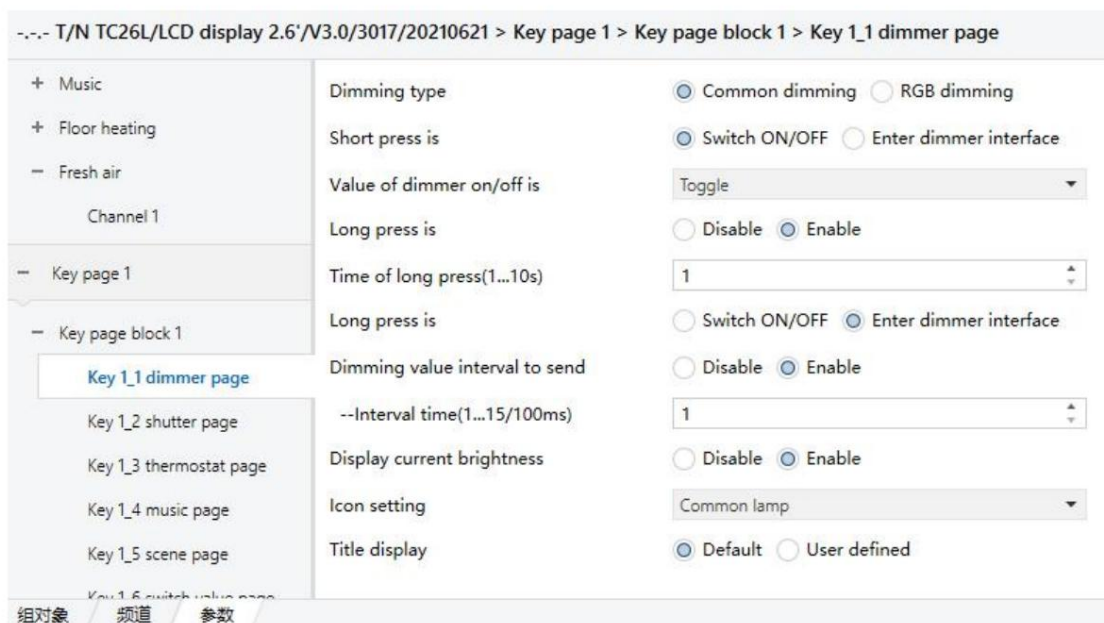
-.-.- T/N TC26L/LCD display 2.6'/V3.0/3017/20210621 > Key page 1 > Key page block 1 > Key 1_1 dimmer page

+ Music
+ Floor heating
− Fresh air
Channel 1
− Key page 1
− Key page block 1
Key 1_1 dimmer page
Key 1_2 shutter page
Key 1_3 thermostat page
Key 1_4 music page
Key 1_5 scene page
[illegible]

Dimming type | Common dimming | RGB dimming
Short press is | Switch ON/OFF | Enter dimmer interface
Value of dimmer on/off is | Toggle
Long press is | Disable | Enable
Time of long press(1...10s) | 1
Long press is | Switch ON/OFF | Enter dimmer interface
Dimming value interval to send | Disable | Enable
--Interval time(1...15/100ms) | 1
Display current brightness | Disable | Enable
Icon setting | Common lamp
Title display | Default | User defined

组对象 频道 参数